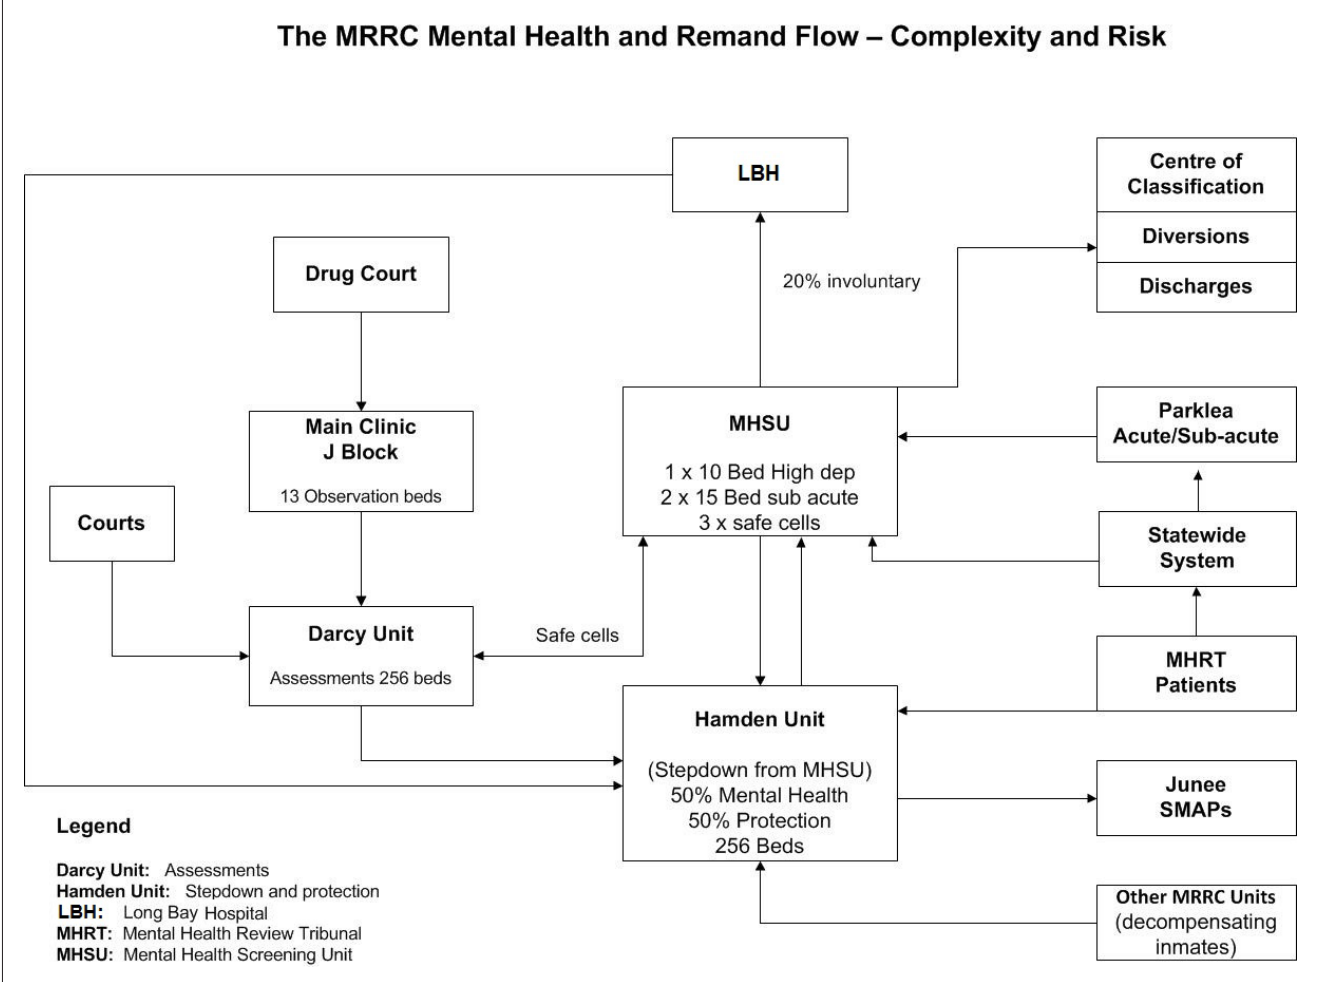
The MRRC Mental Health and Remand Flow – Complexity and Risk

LBH

Centre of Classification

Diversions

Discharges

Drug Court

20% involuntary

Main Clinic
J Block

13 Observation beds

MHSU

1 x 10 Bed High dep
2 x 15 Bed sub acute
3 x safe cells

Parklea
Acute/Sub-acute

Courts

Statewide
System

Darcy Unit

Assessments 256 beds

Safe cells

MHRT
Patients

Hamden Unit

(Stepdown from MHSU)
50% Mental Health
50% Protection
256 Beds

Junee
SMAPs

Legend

Darcy Unit: Assessments
Hamden Unit: Stepdown and protection
LBH: Long Bay Hospital
MHRT: Mental Health Review Tribunal
MHSU: Mental Health Screening Unit

Other MRRC Units
(decompensating inmates)